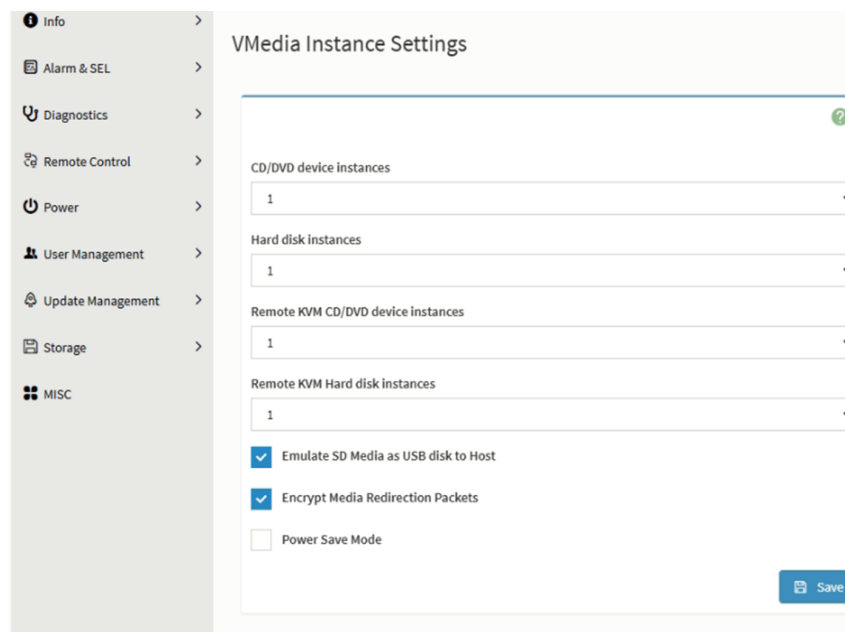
Info
Alarm & SEL
Diagnostics
Remote Control
Power
User Management
Update Management
Storage
MISC

VMedia Instance Settings

CD/DVD device instances
1
Hard disk instances
1
Remote KVM CD/DVD device instances
1
Remote KVM Hard disk instances
1
Emulate SD Media as USB disk to Host
Encrypt Media Redirection Packets
Power Save Mode
Save